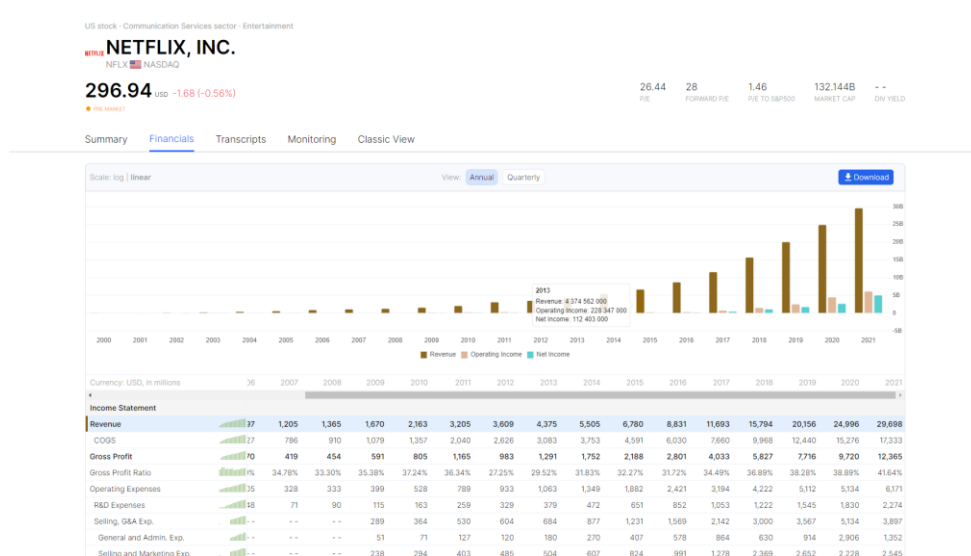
US stock · Communication Services sector · Entertainment

NETFLIX NETFLIX, INC.
NFLX NASDAQ

296.94 USD -1.68 (-0.56%)
PRE MARKET

26.44 P/E
28 FORWARD P/E
1.46 P/E TO S&P500
132.144B MARKET CAP
- - DIV YIELD

Summary Financials Transcripts Monitoring Classic View

Scale: log | linear
View: Annual Quarterly
Download

30B 25B 20B 15B 10B 5B 0 -5B

2013
Revenue: 4 374 562 000
Operating Income: 228 347 000
Net Income: 112 403 000

2000 2001 2002 2003 2004 2005 2006 2007 2008 2009 2010 2011 2012 2013 2014 2015 2016 2017 2018 2019 2020 2021

Revenue Operating Income Net Income

| Currency: USD, in millions | | 06 | 2007 | 2008 | 2009 | 2010 | 2011 | 2012 | 2013 | 2014 | 2015 | 2016 | 2017 | 2018 | 2019 | 2020 | 2021 |
|---|---|---|---|---|---|---|---|---|---|---|---|---|---|---|---|---|---|
| Income Statement | | | | | | | | | | | | | | | | | |
| Revenue | | 37 | 1,205 | 1,365 | 1,670 | 2,163 | 3,205 | 3,609 | 4,375 | 5,505 | 6,780 | 8,831 | 11,693 | 15,794 | 20,156 | 24,996 | 29,698 |
| COGS | | 27 | 786 | 910 | 1,079 | 1,357 | 2,040 | 2,626 | 3,083 | 3,753 | 4,591 | 6,030 | 7,660 | 9,968 | 12,440 | 15,276 | 17,333 |
| Gross Profit | | 70 | 419 | 454 | 591 | 805 | 1,165 | 983 | 1,291 | 1,752 | 2,188 | 2,801 | 4,033 | 5,827 | 7,716 | 9,720 | 12,365 |
| Gross Profit Ratio | | % | 34.78% | 33.30% | 35.38% | 37.24% | 36.34% | 27.25% | 29.52% | 31.83% | 32.27% | 31.72% | 34.49% | 36.89% | 38.28% | 38.89% | 41.64% |
| Operating Expenses | | 05 | 328 | 333 | 399 | 528 | 789 | 933 | 1,063 | 1,349 | 1,882 | 2,421 | 3,194 | 4,222 | 5,112 | 5,134 | 6,171 |
| R&D Expenses | | 48 | 71 | 90 | 115 | 163 | 259 | 329 | 379 | 472 | 651 | 852 | 1,053 | 1,222 | 1,545 | 1,830 | 2,274 |
| Selling, G&A Exp. | | - - | - - | - - | 289 | 364 | 530 | 604 | 684 | 877 | 1,231 | 1,569 | 2,142 | 3,000 | 3,567 | 5,134 | 3,897 |
| General and Admin. Exp. | | - - | - - | - - | 51 | 71 | 127 | 120 | 180 | 270 | 407 | 578 | 864 | 630 | 914 | 2,906 | 1,352 |
| Selling and Marketing Exp. | | - - | - - | - - | 238 | 294 | 403 | 485 | 504 | 607 | 824 | 991 | 1,278 | 2,369 | 2,652 | 2,228 | 2,545 |